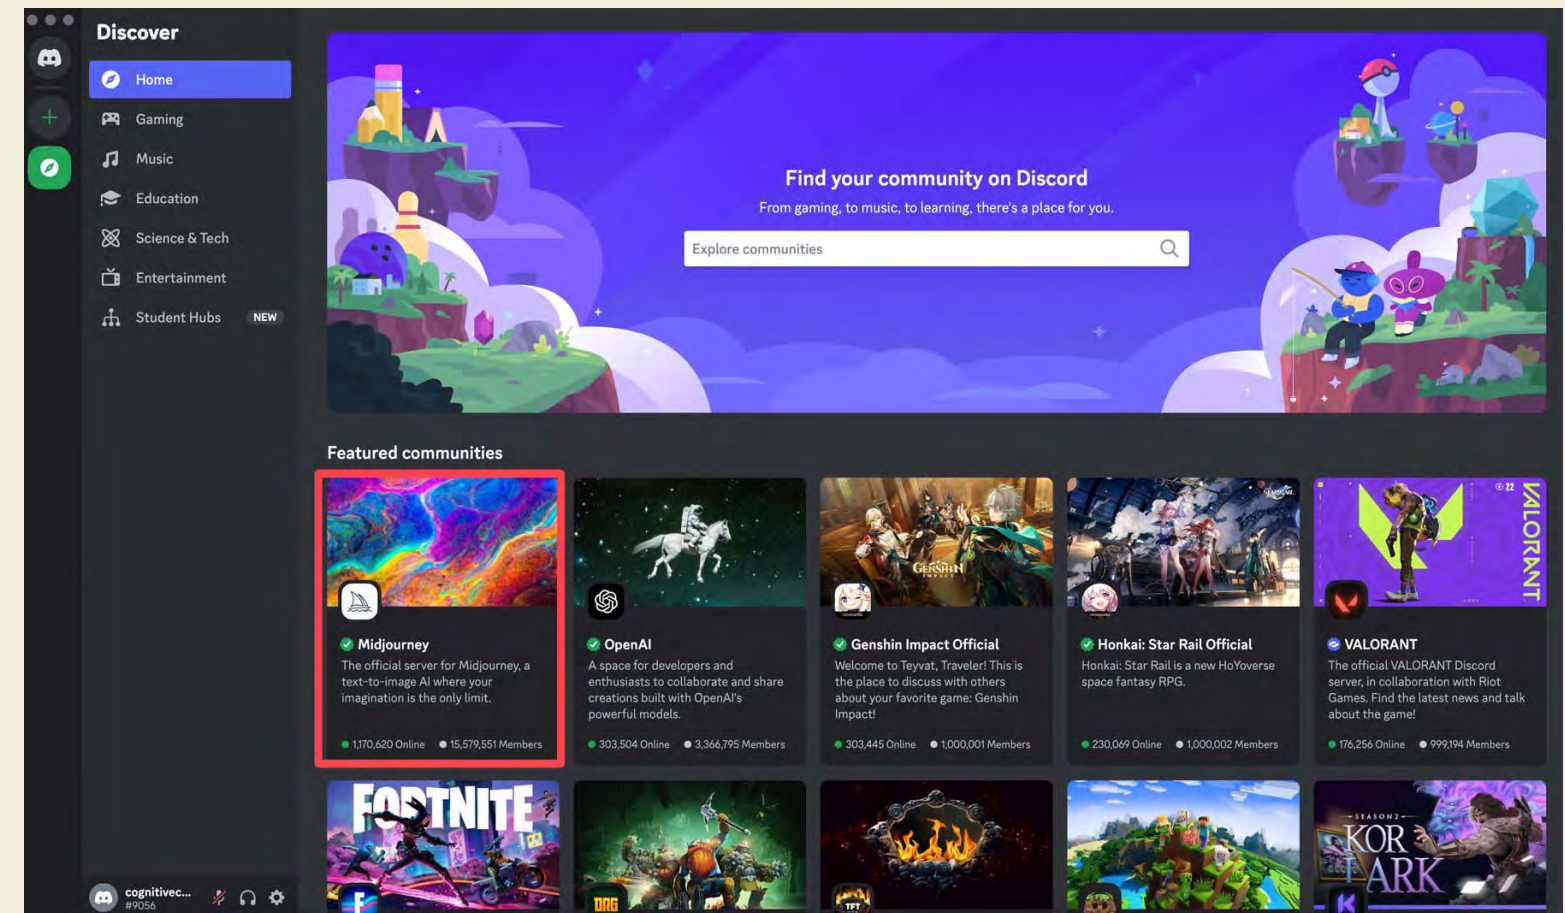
Discover

Home
Gaming
Music
Education
Science & Tech
Entertainment
Student Hubs NEW

Find your community on Discord

From gaming, to music, to learning, there's a place for you.

Explore communities

Featured communities

Midjourney
The official server for Midjourney, a text-to-image AI where your imagination is the only limit.
1,170,620 Online 15,579,551 Members

OpenAI
A space for developers and enthusiasts to collaborate and share creations built with OpenAI's powerful models.
303,504 Online 3,366,795 Members

Genshin Impact Official
Welcome to Teyvat, Traveler! This is the place to discuss with others about your favorite game: Genshin Impact!
303,445 Online 1,000,001 Members

Honkai: Star Rail Official
Honkai: Star Rail is a new HoYoverse space fantasy RPG.
230,069 Online 1,000,002 Members

VALORANT
The official VALORANT Discord server, in collaboration with Riot Games. Find the latest news and talk about the game!
176,256 Online 999,194 Members

FORTNITE

SEASON 2 KORLARK

cognitivec...
#9056